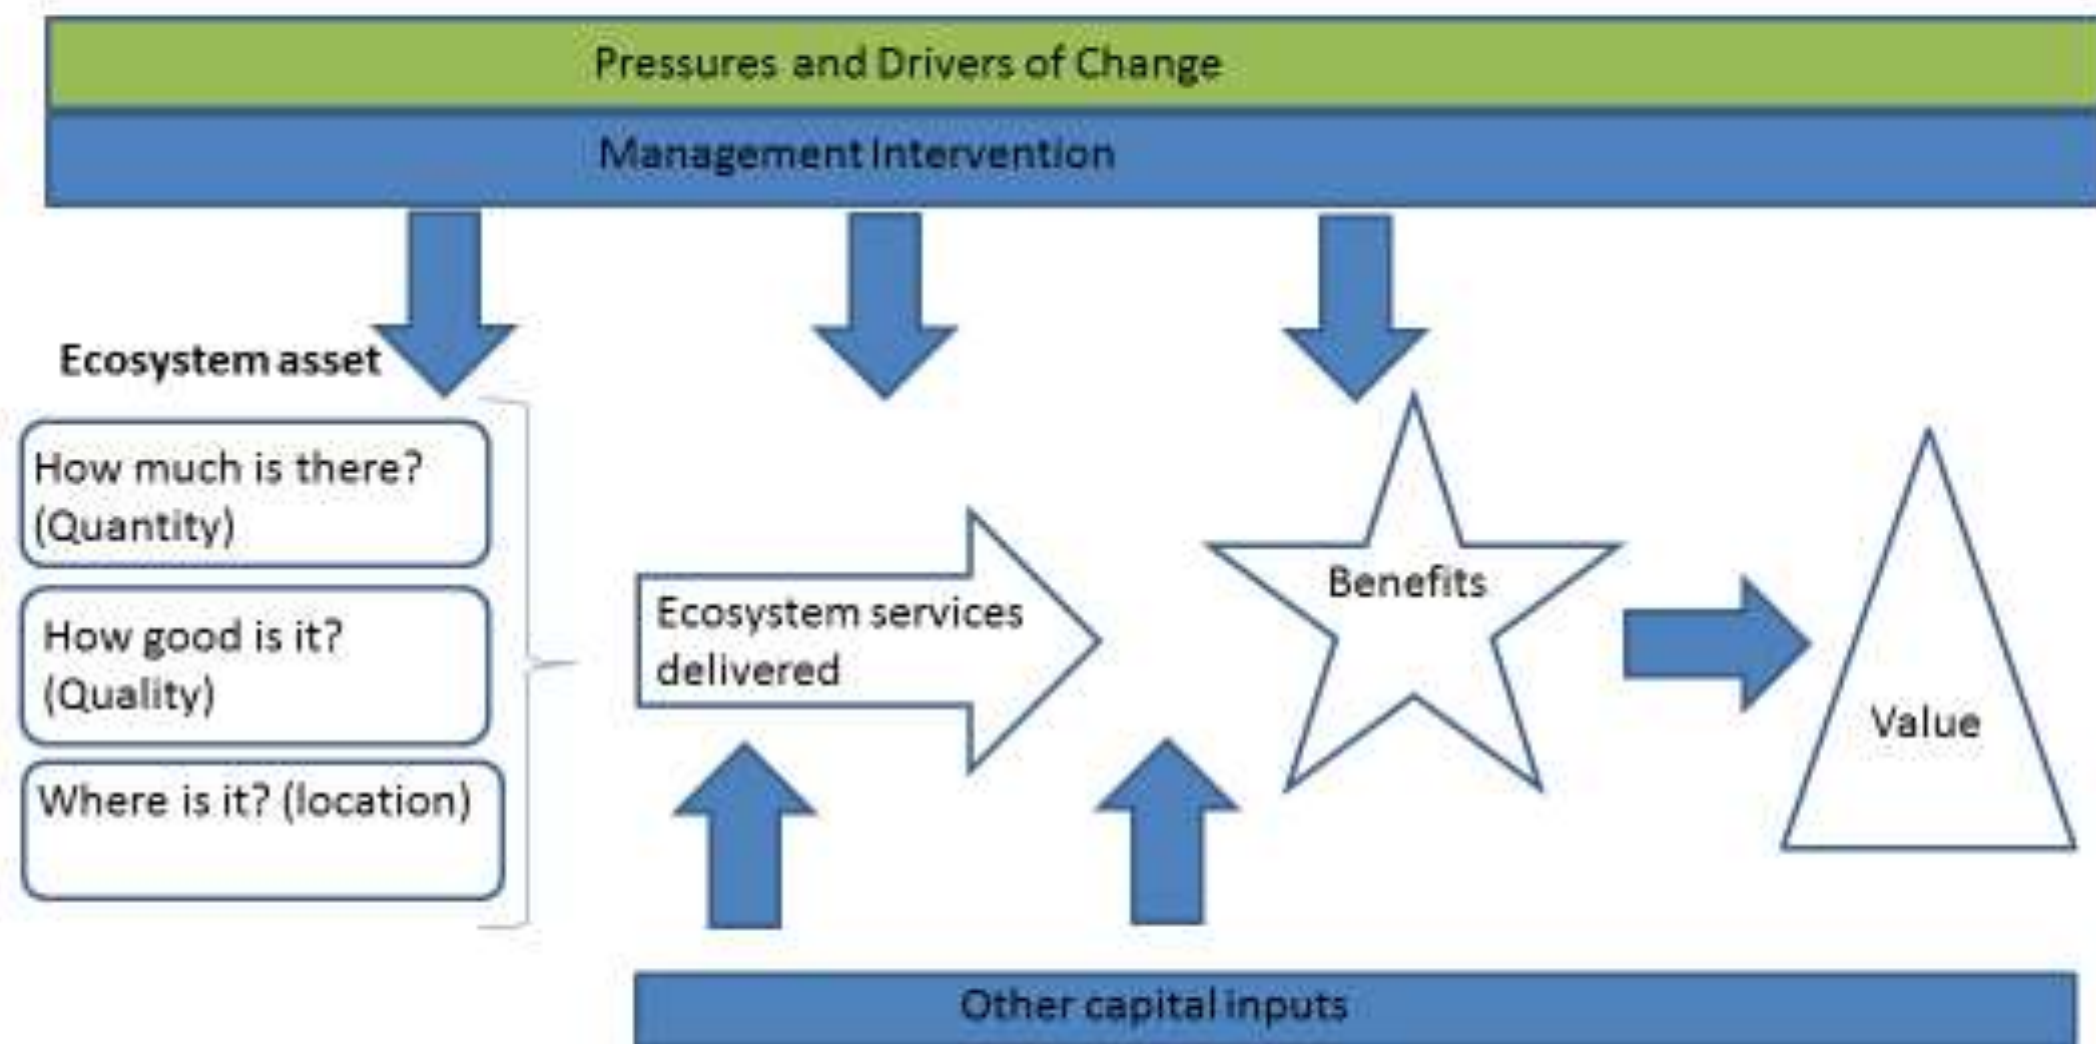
Pressures and Drivers of Change

Management Intervention

Ecosystem asset

How much is there? (Quantity)

How good is it? (Quality)

Where is it? (location)

Ecosystem services delivered

Benefits

Value

Other capital inputs